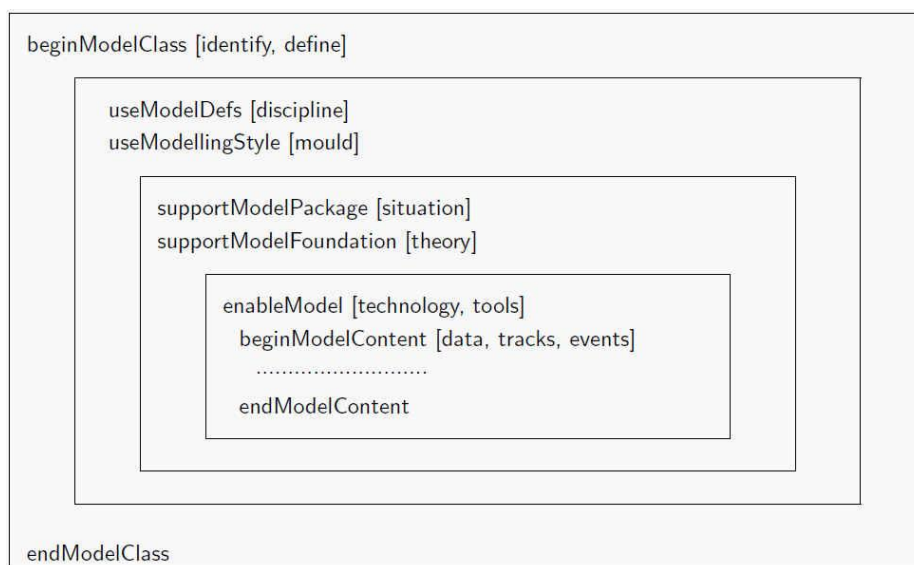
beginModelClass [identify, define]

useModelDefs [discipline]
useModellingStyle [mould]

supportModelPackage [situation]
supportModelFoundation [theory]

enableModel [technology, tools]
beginModelContent [data, tracks, events]
...........................
endModelContent

endModelClass